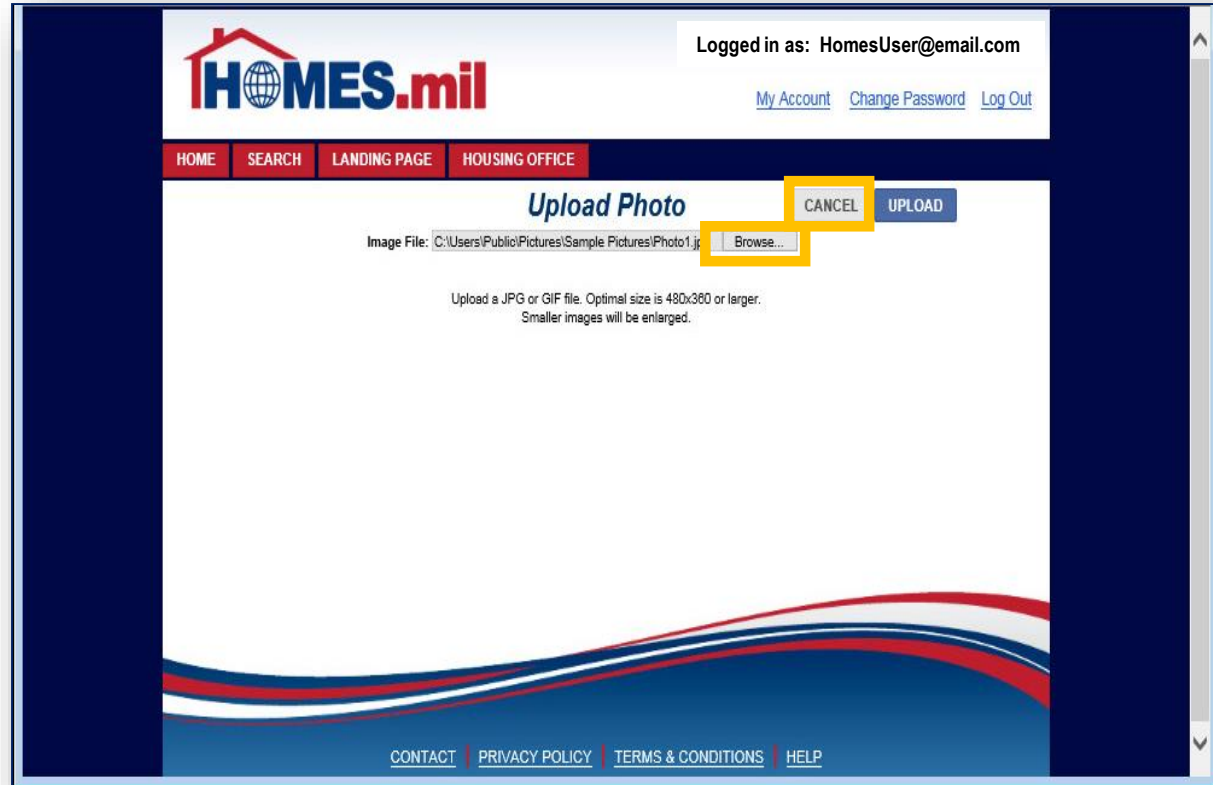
HOMES.mil

Logged in as: HomesUser@email.com

My Account Change Password Log Out

HOME SEARCH LANDING PAGE HOUSING OFFICE

Upload Photo

CANCEL UPLOAD

Image File: C:\Users\Public\Pictures\Sample Pictures\Photo1.jp Browse...

Upload a JPG or GIF file. Optimal size is 480x360 or larger.
Smaller images will be enlarged.

CONTACT | PRIVACY POLICY | TERMS & CONDITIONS | HELP